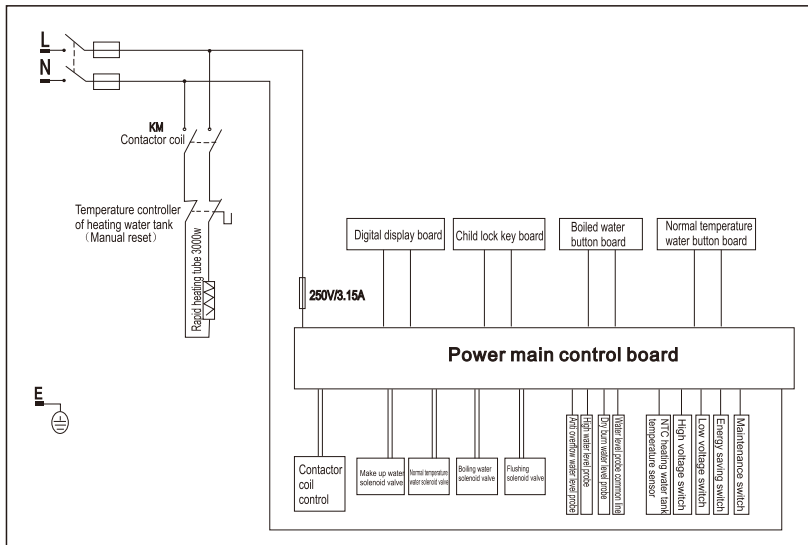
L
N
KM
Contactor coil
Temperature controller of heating water tank (Manual reset)
Rapid heating tube 3000w
250V/3.15A
Digital display board
Child lock key board
Boiled water button board
Normal temperature water button board
Power main control board
E
Contactor coil control
Make up water solenoid valve
Normal temperature water solenoid valve
Boiling water solenoid valve
Flushing solenoid valve
Anti overflow water level probe
High water level probe
Dry burn water level probe
Water level probe common line
NTC heating water tank temperature sensor
High voltage switch
Low voltage switch
Energy saving switch
Maintenance switch